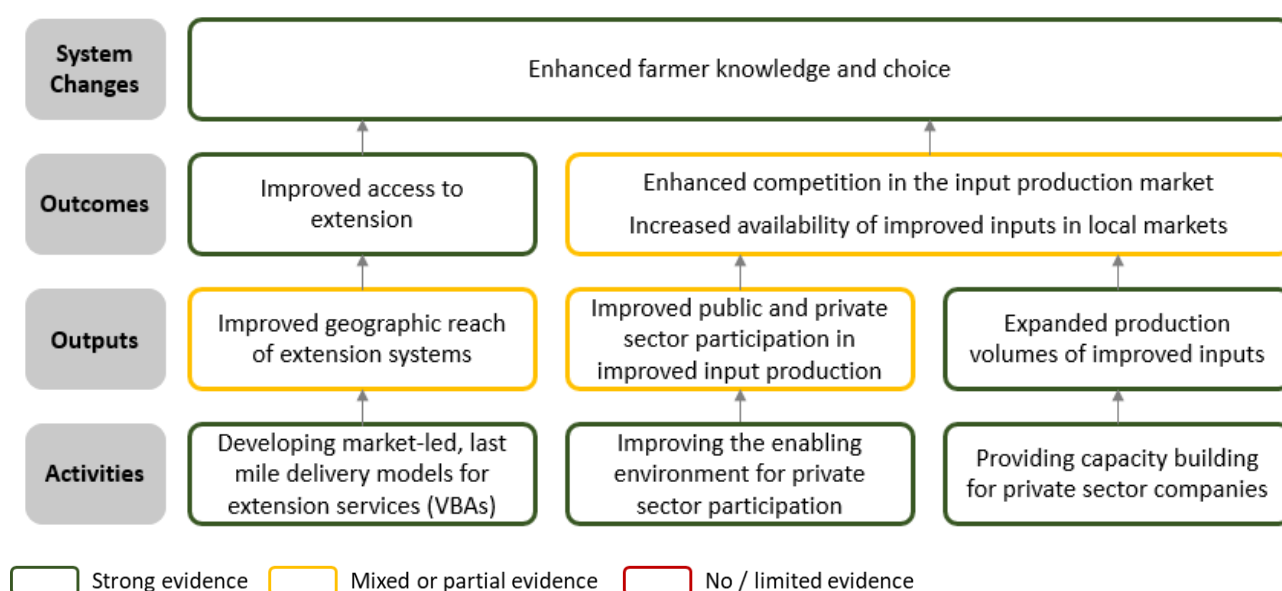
System Changes

Enhanced farmer knowledge and choice

Outcomes

Improved access to extension

Enhanced competition in the input production market

Increased availability of improved inputs in local markets

Outputs

Improved geographic reach of extension systems

Improved public and private sector participation in improved input production

Expanded production volumes of improved inputs

Activities

Developing market-led, last mile delivery models for extension services (VBAs)

Improving the enabling environment for private sector participation

Providing capacity building for private sector companies

Strong evidence

Mixed or partial evidence

No / limited evidence